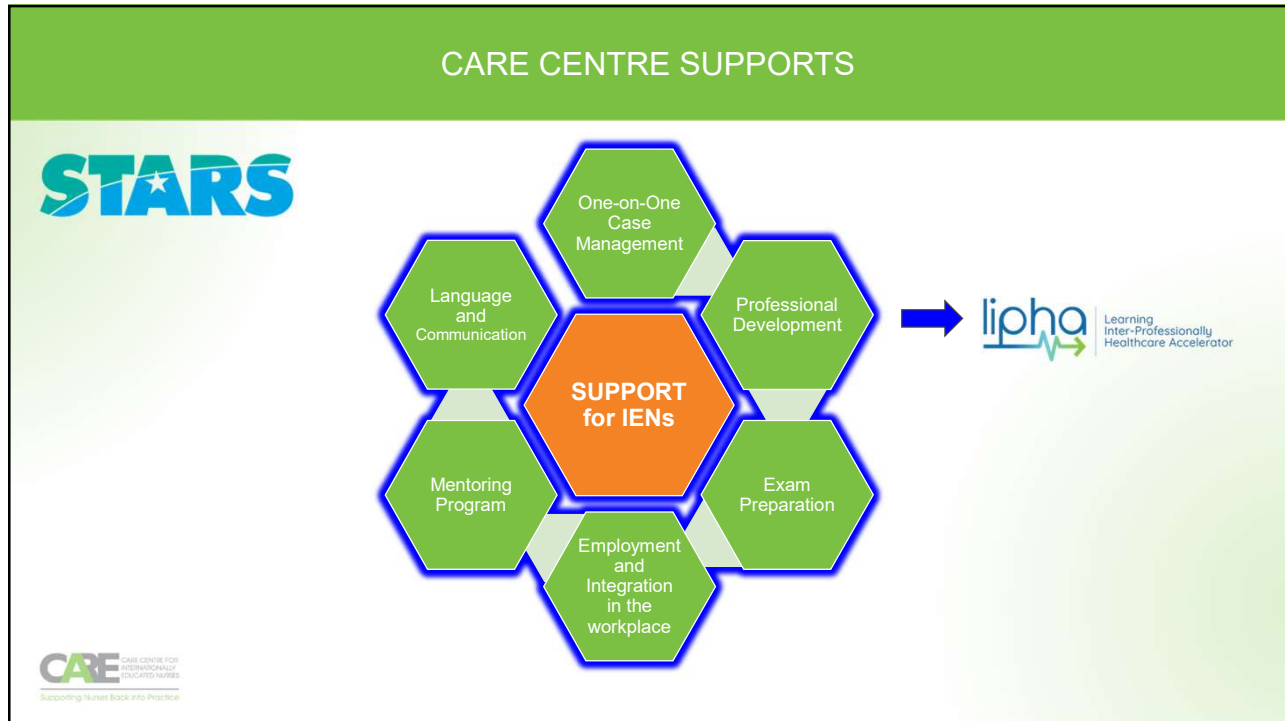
CARE CENTRE SUPPORTS

STARS

One-on-One Case Management

Professional Development

Language and Communication

SUPPORT for IENs

Mentoring Program

Exam Preparation

Employment and Integration in the workplace

lipha Learning Inter-Professionally Healthcare Accelerator

CARE CARE CENTRE FOR INTERNATIONALLY EDUCATED NURSES

Supporting Nurses Back into Practice